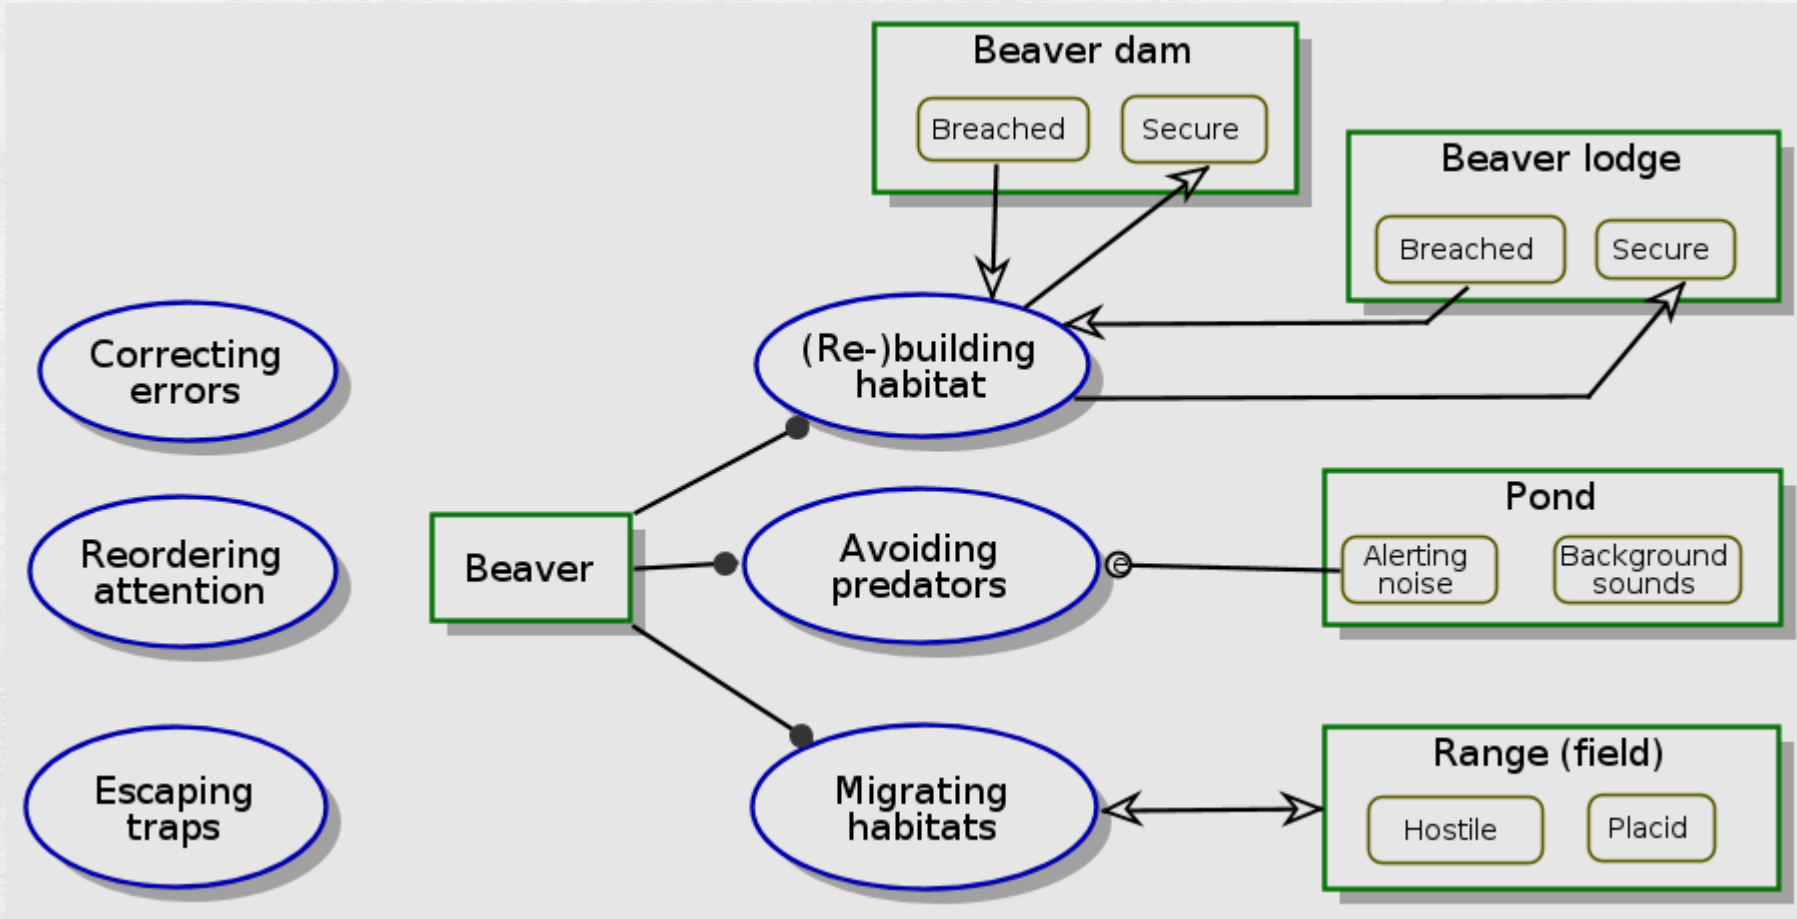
Beaver dam

Breached

Secure

Beaver lodge

Breached

Secure

Correcting errors

(Re-)building habitat

Reordering attention

Beaver

Avoiding predators

Pond

Alerting noise

Background sounds

Escaping traps

Migrating habitats

Range (field)

Hostile

Placid